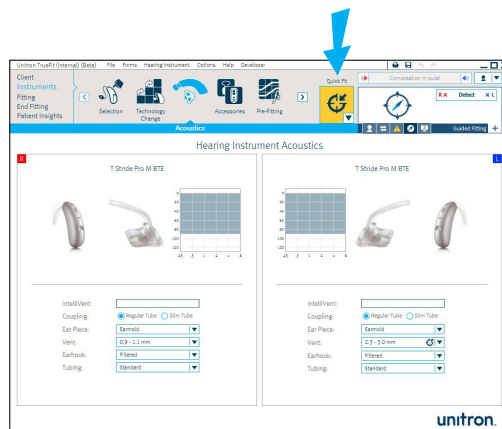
Unitron TrueFit (Internal) (Beta) File Forms Hearing Instrument Options Help Developer

Client
Instruments
Fitting
End Fitting
Patient Insights

Selection
Technology Change
Acoustics
Accessories
Pre-Fitting

Quick Fit

Conversation in quiet

R × Detect × L

Guided Fitting

Hearing Instrument Acoustics

R

T Stride Pro M BTE

L

T Stride Pro M BTE

IntelliVent:
Coupling: Regular Tube Slim Tube
Ear Piece: Earmold
Vent: 0.9 - 1.1 mm
Earhook: Filtered
Tubing: Standard

IntelliVent:
Coupling: Regular Tube Slim Tube
Ear Piece: Earmold
Vent: 2.5 - 3.0 mm
Earhook: Filtered
Tubing: Standard

unitron.